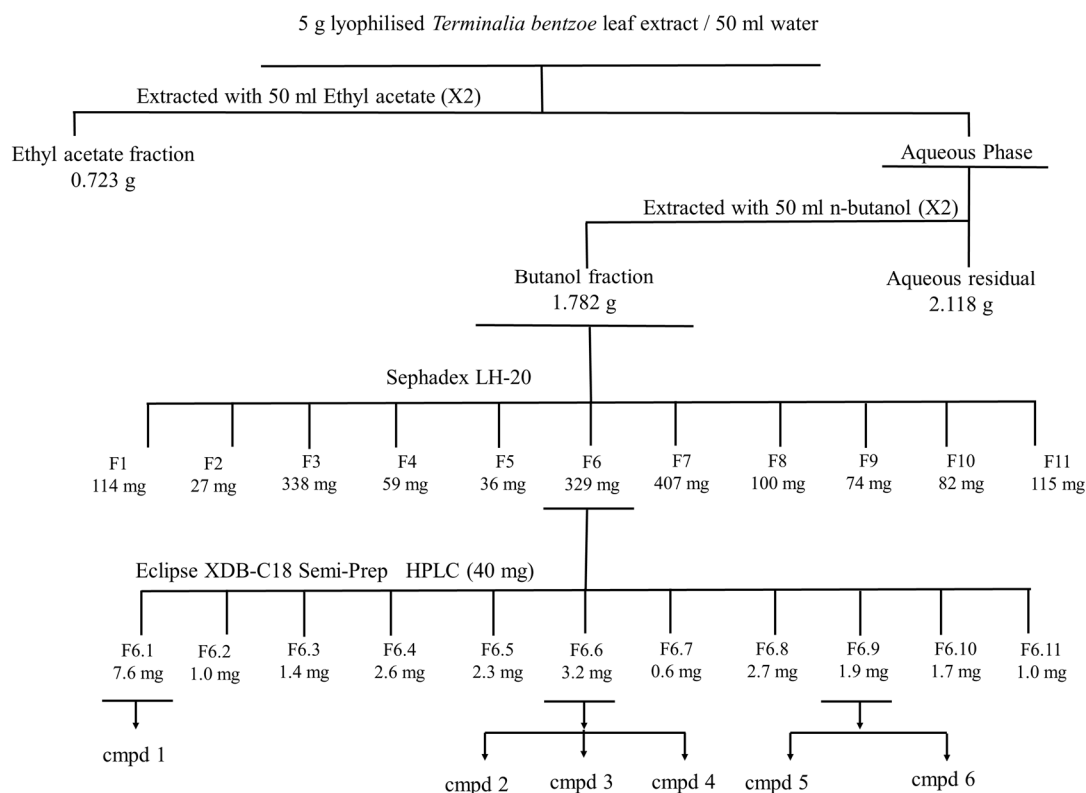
5 g lyophilised *Terminalia bentzoe* leaf extract / 50 ml water

Extracted with 50 ml Ethyl acetate (X2)

Ethyl acetate fraction
0.723 g

Aqueous Phase

Extracted with 50 ml n-butanol (X2)

Butanol fraction
1.782 g

Aqueous residual
2.118 g

Sephadex LH-20

F1
114 mg

F2
27 mg

F3
338 mg

F4
59 mg

F5
36 mg

F6
329 mg

F7
407 mg

F8
100 mg

F9
74 mg

F10
82 mg

F11
115 mg

Eclipse XDB-C18 Semi-Prep HPLC (40 mg)

F6.1
7.6 mg

F6.2
1.0 mg

F6.3
1.4 mg

F6.4
2.6 mg

F6.5
2.3 mg

F6.6
3.2 mg

F6.7
0.6 mg

F6.8
2.7 mg

F6.9
1.9 mg

F6.10
1.7 mg

F6.11
1.0 mg

cmpd 1

cmpd 2

cmpd 3

cmpd 4

cmpd 5

cmpd 6